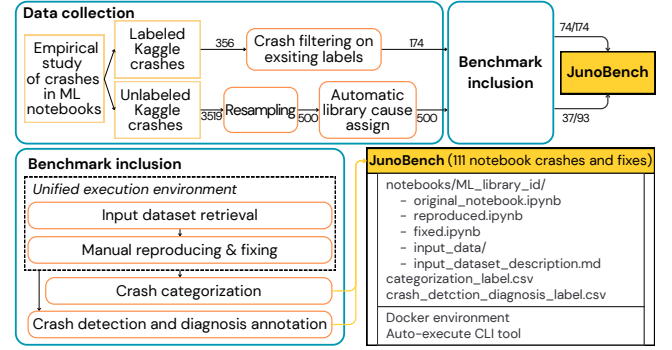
Data collection

Empirical study of crashes in ML notebooks

Labeled Kaggle crashes

356

Crash filtering on exsiting labels

174

Unlabeled Kaggle crashes

3519

Resampling

500

Automatic library cause assign

500

Benchmark inclusion

74/174

37/93

JunoBench

Benchmark inclusion

Unified execution environment

Input dataset retrieval

Manual reproducing & fixing

Crash categorization

Crash detection and diagnosis annotation

JunoBench (111 notebook crashes and fixes)

notebooks/ML_library_id/
- original_notebook.ipynb
- reproduced.ipynb
- fixed.ipynb
- input_data/
- input_dataset_description.md
categorization_label.csv
crash_detction_diagnosis_label.csv

Docker environment
Auto-execute CLI tool